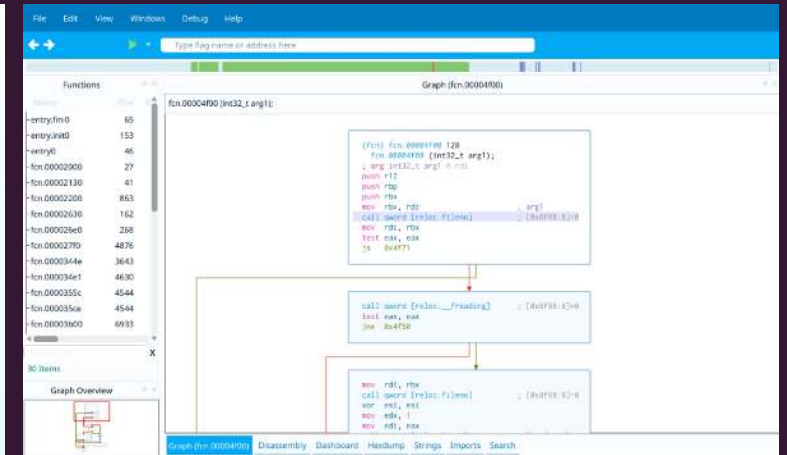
File Edit View Windows Debug Help

Type flag name or address here

Functions

Name Size

entry.fini0 65
entry.init0 153
entry0 46
fcn.00002900 27
fcn.00002130 41
fcn.00002200 863
fcn.00002630 162
fcn.000026e0 268
fcn.000027f0 4876
fcn.0000344e 3643
fcn.000034e1 4630
fcn.0000355c 4544
fcn.000035ce 4544
fcn.00003b00 6933

X

30 Items

Graph Overview

Graph (fcn.00004f00)

fcn.00004f00 (int32_t arg1);

(fcn) fcn.00004f00 128
fcn.00004f00 (int32_t arg1);
; arg int32_t arg1 @ rdi
push r12
push rbp
push rbx
mov rbx, rdi ; arg1
call qword [reloc.fileno] ; [0x0f08:8]=0
mov rdi, rbx
test eax, eax
js 0x4f71

call qword [reloc.__freading] ; [0x0f08:8]=0
test eax, eax
jne 0x4f50

mov rdi, rbx
call qword [reloc.fileno] ; [0x0f08:8]=0
xor esi, esi
mov edx, 1
mov edi, eax

Graph (fcn.00004f00) Disassembly Dashboard Hexdump Strings Imports Search